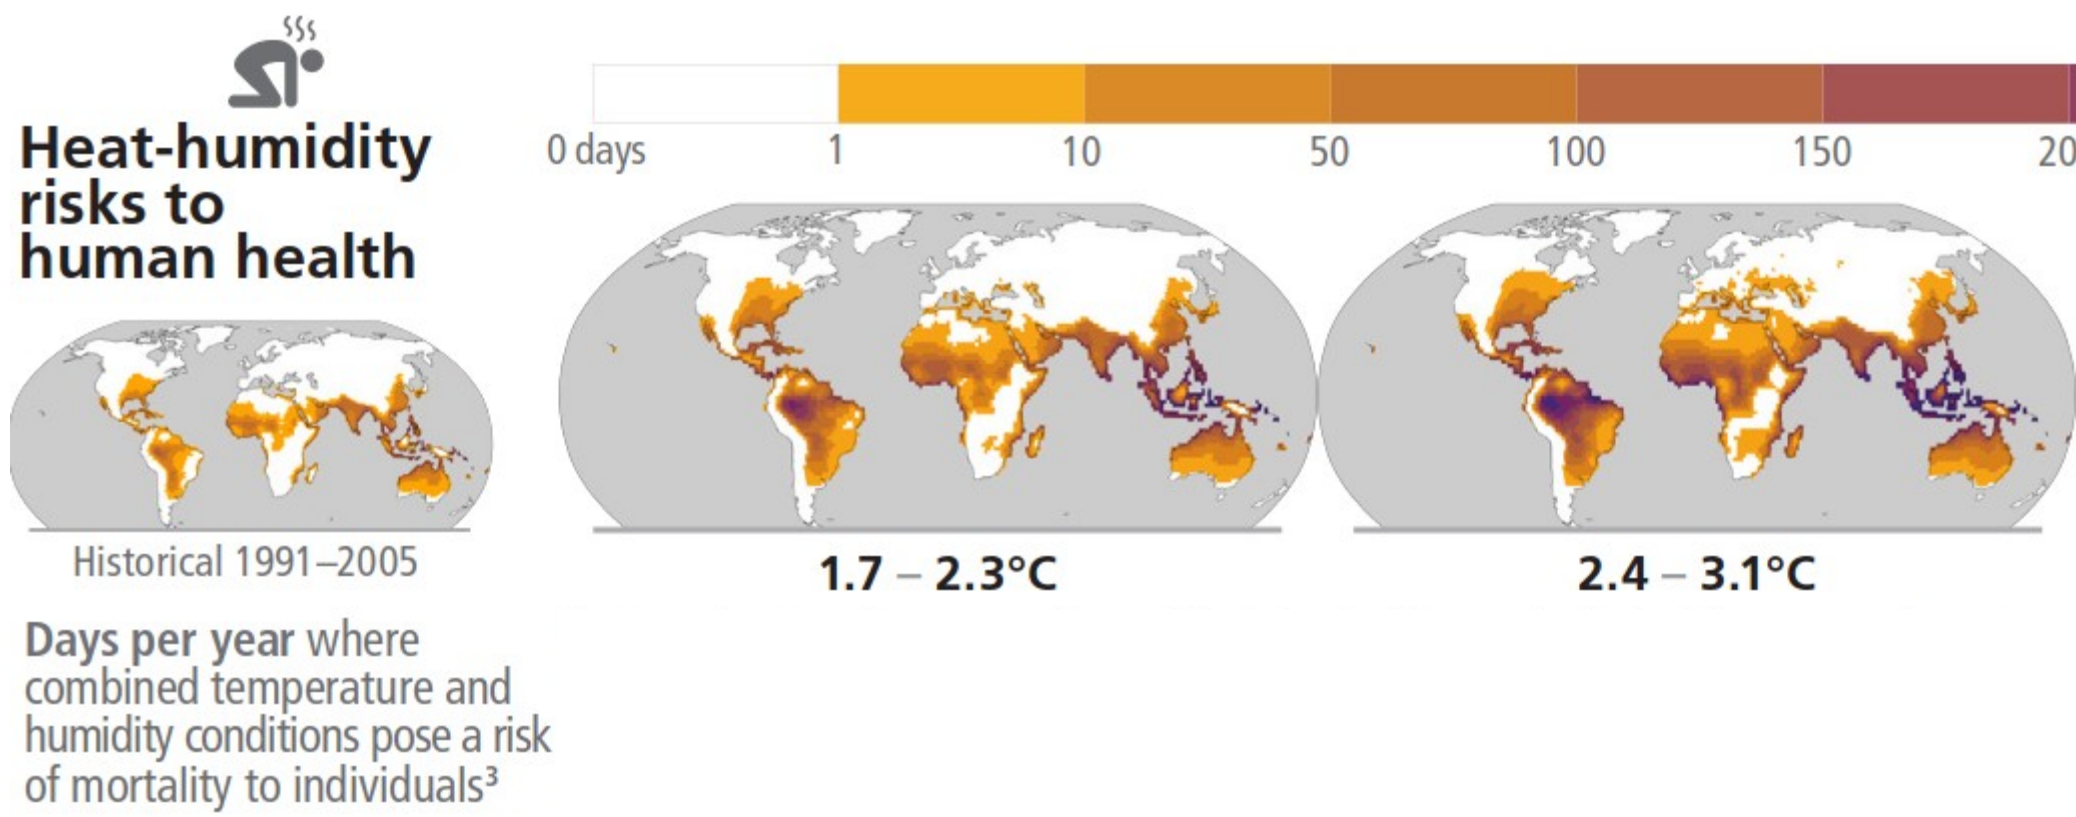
Heat-humidity risks to human health

0 days 1 10 50 100 150 20

Historical 1991–2005

1.7 – 2.3°C

2.4 – 3.1°C

Days per year where combined temperature and humidity conditions pose a risk of mortality to individuals³